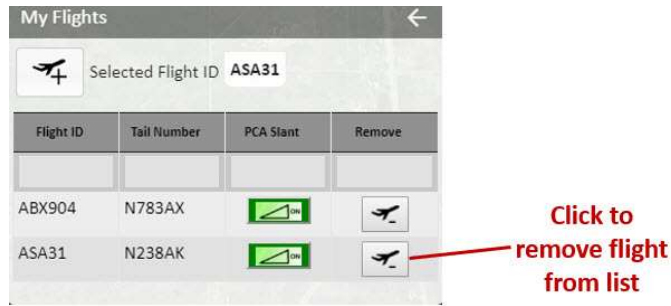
My Flights ←

Selected Flight ID ASA31

| Flight ID | Tail Number | PCA Slant | Remove |
|---|---|---|---|
| | | | |
| ABX904 | N783AX | ON | |
| ASA31 | N238AK | ON | |

Click to remove flight from list